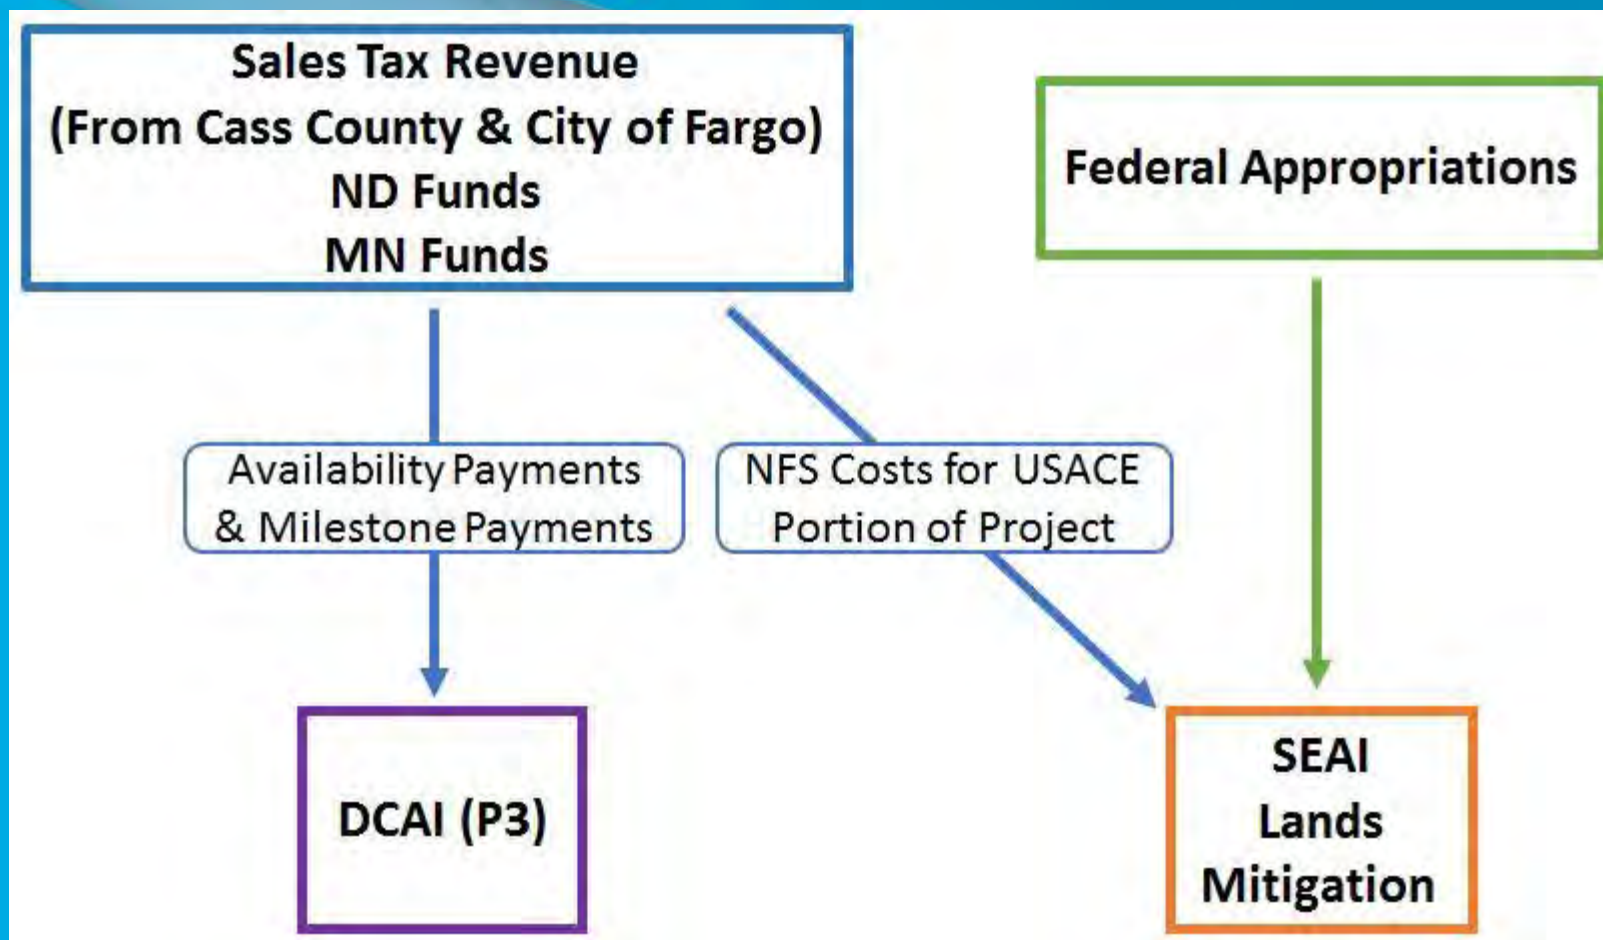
Sales Tax Revenue
(From Cass County & City of Fargo)
ND Funds
MN Funds

Federal Appropriations

Availability Payments & Milestone Payments

NFS Costs for USACE Portion of Project

DCAI (P3)

SEAI
Lands
Mitigation